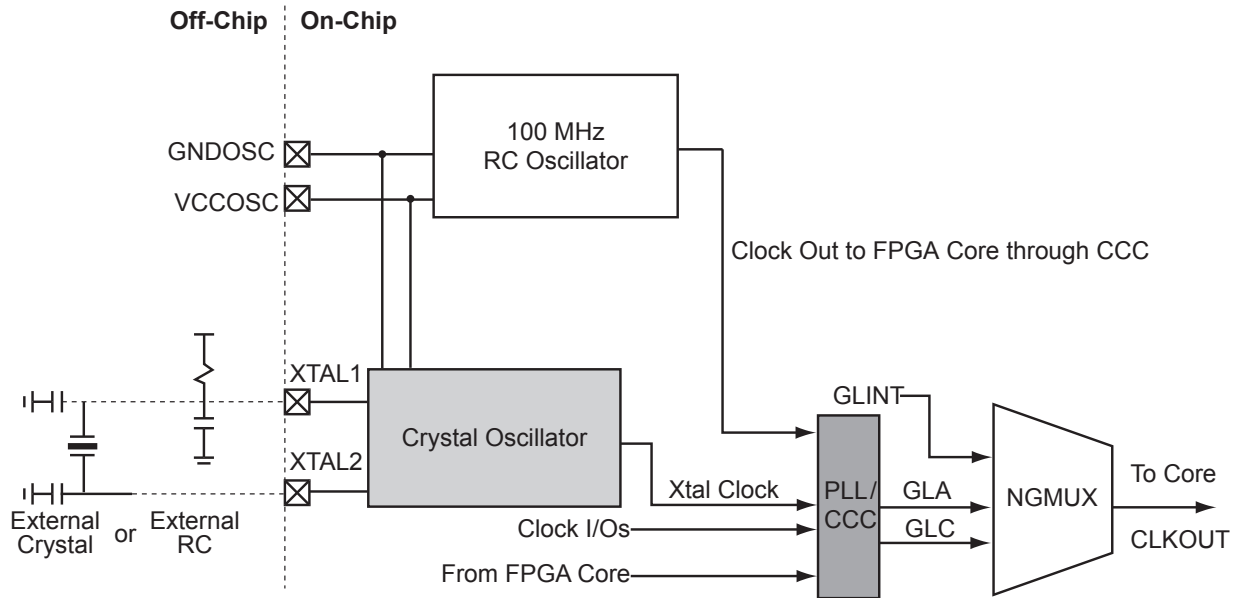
Off-Chip
On-Chip

GNDOSC
VCCOSC

100 MHz
RC Oscillator

Clock Out to FPGA Core through CCC

XTAL1
XTAL2

Crystal Oscillator

External Crystal
or
External RC

GLINT

Xtal Clock

Clock I/Os

From FPGA Core

PLL/
CCC

GLA

GLC

NGMUX

To Core

CLKOUT